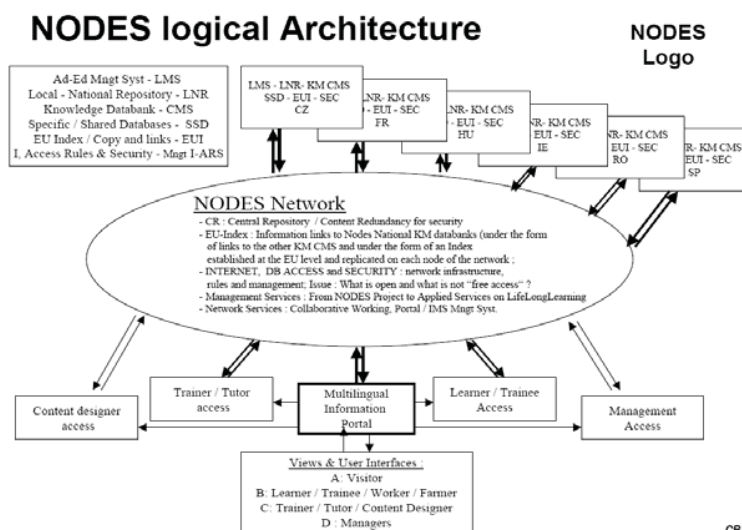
NODES logical Architecture

NODES Logo

Ad-Ed Mngt Syst - LMS
Local - National Repository - LNR
Knowledge Databank - CMS
Specific / Shared Databases - SSD
EU Index / Copy and links - EUI
I, Access Rules & Security - Mngt I-ARS

LMS - LNR- KM CMS
SSD - EUI - SEC
CZ

LNR- KM CMS
- EUI - SEC
FR

LNR- KM CMS
- EUI - SEC
HU

R- KM CMS
EUI - SEC
IE

R- KM CMS
EUI - SEC
RO

R- KM CMS
EUI - SEC
SP

NODES Network

- CR : Central Repository / Content Redundancy for security
- EU-Index : Information links to Nodes National KM databanks (under the form of links to the other KM CMS and under the form of an Index established at the EU level and replicated on each node of the network ;
- INTERNET, DB ACCESS and SECURITY : network infrastructure, rules and management; Issue : What is open and what is not "free access" ?
- Management Services : From NODES Project to Applied Services on LifeLongLearning
- Network Services : Collaborative Working, Portal / IMS Mngt Syst.

Trainer / Tutor access

Multilingual Information Portal

Learner / Trainee Access

Content designer access

Management Access

Views & User Interfaces :
A: Visitor
B: Learner / Trainee / Worker / Farmer
C: Trainer / Tutor / Content Designer
D : Managers

CB